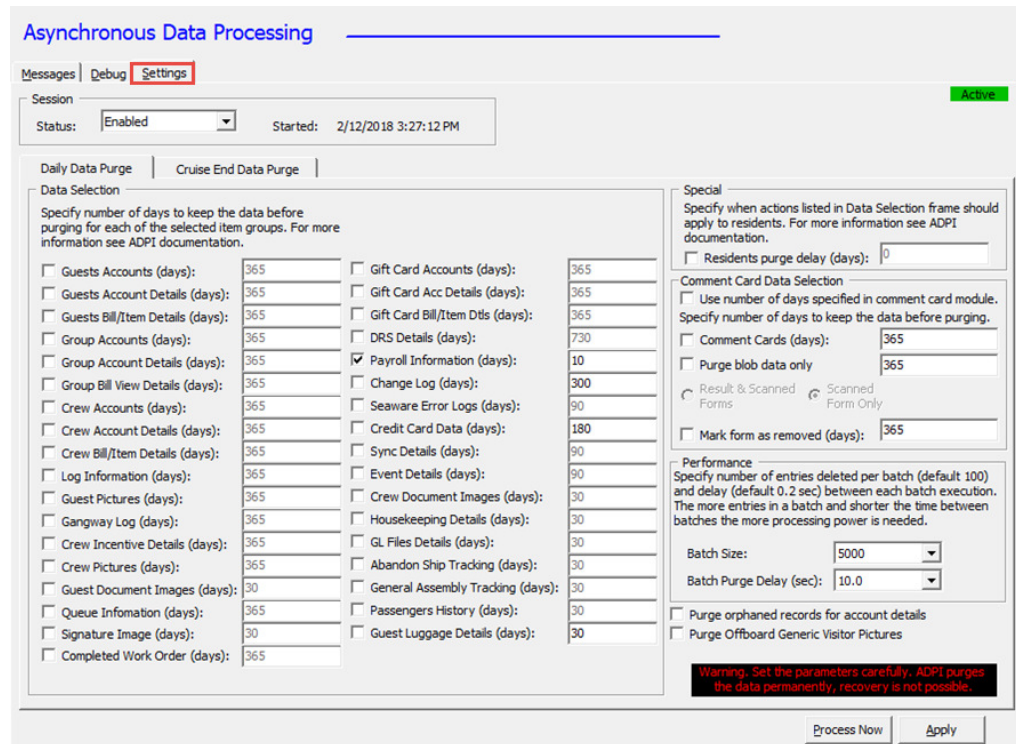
Asynchronous Data Processing

Messages | Debug | Settings

Session
Status: Enabled
Started: 2/12/2018 3:27:12 PM

Active

Daily Data Purge | Cruise End Data Purge

Data Selection
Specify number of days to keep the data before purging for each of the selected item groups. For more information see ADPI documentation.

| | |
|---|---|
| Guests Accounts (days): | 365 |
| Guests Account Details (days): | 365 |
| Guests Bill/Item Details (days): | 365 |
| Group Accounts (days): | 365 |
| Group Account Details (days): | 365 |
| Group Bill View Details (days): | 365 |
| Crew Accounts (days): | 365 |
| Crew Account Details (days): | 365 |
| Crew Bill/Item Details (days): | 365 |
| Log Information (days): | 365 |
| Guest Pictures (days): | 365 |
| Gangway Log (days): | 365 |
| Crew Incentive Details (days): | 365 |
| Crew Pictures (days): | 365 |
| Guest Document Images (days): | 30 |
| Queue Infomation (days): | 365 |
| Signature Image (days): | 30 |
| Completed Work Order (days): | 365 |

| | |
|---|---|
| Gift Card Accounts (days): | 365 |
| Gift Card Acc Details (days): | 365 |
| Gift Card Bill/Item Dtls (days): | 365 |
| DRS Details (days): | 730 |
| Payroll Information (days): | 10 |
| Change Log (days): | 300 |
| Seaware Error Logs (days): | 90 |
| Credit Card Data (days): | 180 |
| Sync Details (days): | 90 |
| Event Details (days): | 90 |
| Crew Document Images (days): | 30 |
| Housekeeping Details (days): | 30 |
| GL Files Details (days): | 30 |
| Abandon Ship Tracking (days): | 30 |
| General Assembly Tracking (days): | 30 |
| Passengers History (days): | 30 |
| Guest Luggage Details (days): | 30 |

Special
Specify when actions listed in Data Selection frame should apply to residents. For more information see ADPI documentation.
Residents purge delay (days): 0

Comment Card Data Selection
Use number of days specified in comment card module.
Specify number of days to keep the data before purging.
Comment Cards (days): 365
Purge blob data only 365
Result & Scanned Forms
Scanned Form Only
Mark form as removed (days): 365

Performance
Specify number of entries deleted per batch (default 100) and delay (default 0.2 sec) between each batch execution. The more entries in a batch and shorter the time between batches the more processing power is needed.
Batch Size: 5000
Batch Purge Delay (sec): 10.0

Purge orphaned records for account details
Purge Offboard Generic Visitor Pictures

Warning. Set the parameters carefully. ADPI purges the data permanently, recovery is not possible.

Process Now
Apply